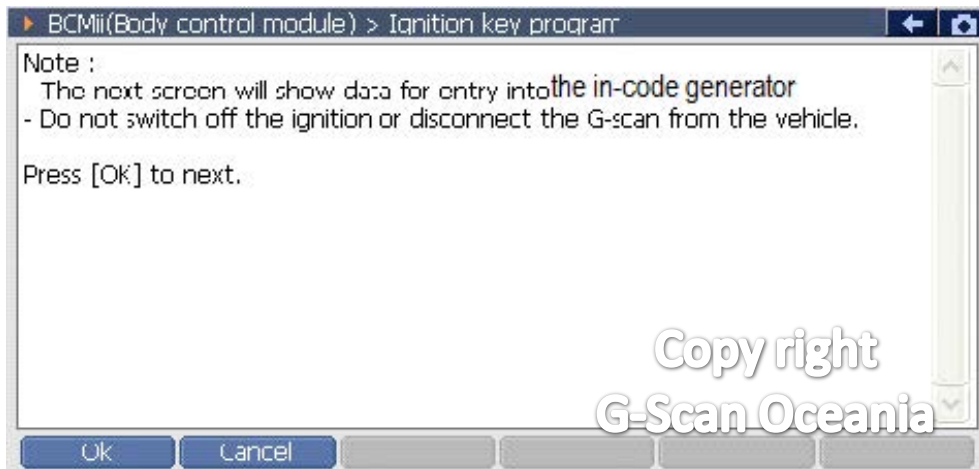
BCMii(Body control module) > Ignition key program

Note :
The next screen will show data for entry into the in-code generator
- Do not switch off the ignition or disconnect the G-scan from the vehicle.

Press [OK] to next.

Copy right
G-Scan Oceania

Ok
Cancel